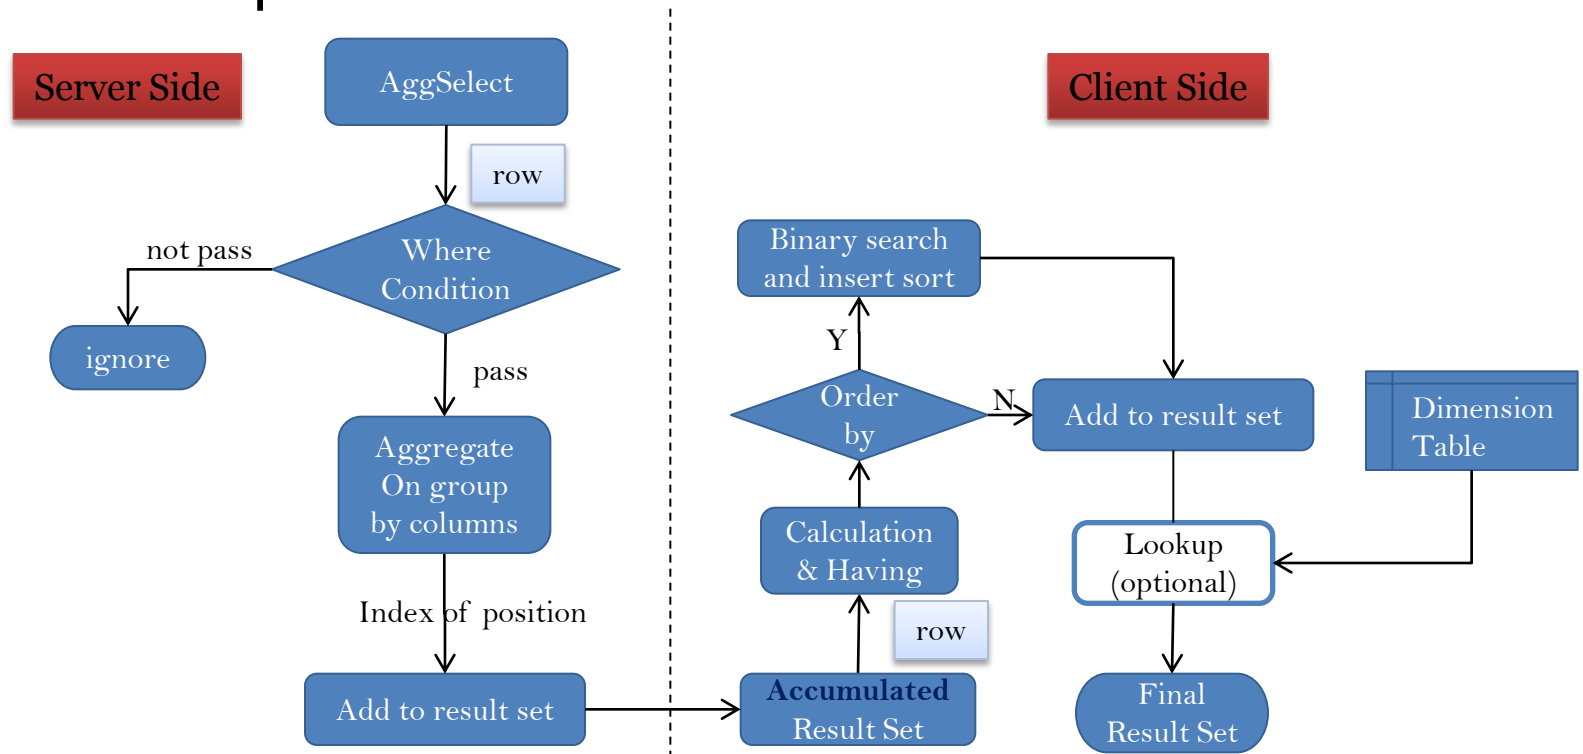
Server Side

AggSelect

row

Where Condition

not pass

ignore

pass

Aggregate On group by columns

Index of position

Add to result set

Client Side

Binary search and insert sort

Y

Order by

N

Add to result set

Dimension Table

Calculation & Having

Lookup (optional)

row

Accumulated Result Set

Final Result Set